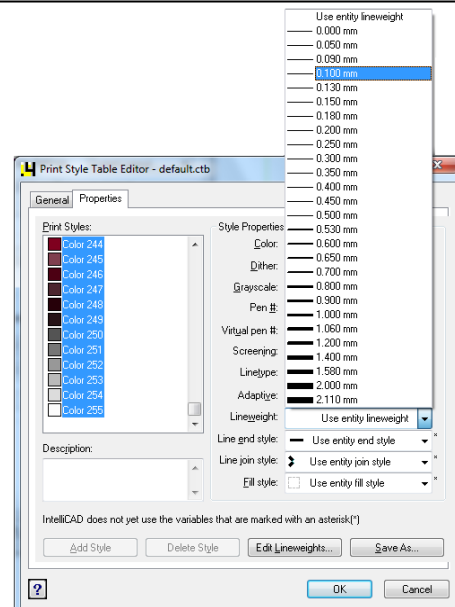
Print Style Table Editor - default.ctb

General Properties

Print Styles:
Color 244
Color 245
Color 246
Color 247
Color 248
Color 249
Color 250
Color 251
Color 252
Color 253
Color 254
Color 255

Description:

Style Properties
Color:
Dither:
Grayscale:
Pen #:
Virtual pen #:
Screening:
Linetype:
Adaptive:
Lineweight: Use entity lineweight
Line end style: Use entity end style *
Line join style: Use entity join style *
Fill style: Use entity fill style *

Use entity lineweight
0.000 mm
0.050 mm
0.090 mm
0.100 mm
0.130 mm
0.150 mm
0.180 mm
0.200 mm
0.250 mm
0.300 mm
0.350 mm
0.400 mm
0.450 mm
0.500 mm
0.530 mm
0.600 mm
0.650 mm
0.700 mm
0.800 mm
0.900 mm
1.000 mm
1.060 mm
1.200 mm
1.400 mm
1.580 mm
2.000 mm
2.110 mm

IntelliCAD does not yet use the variables that are marked with an asterisk(*)

Add Style Delete Style Edit Lineweights... Save As...

? OK Cancel